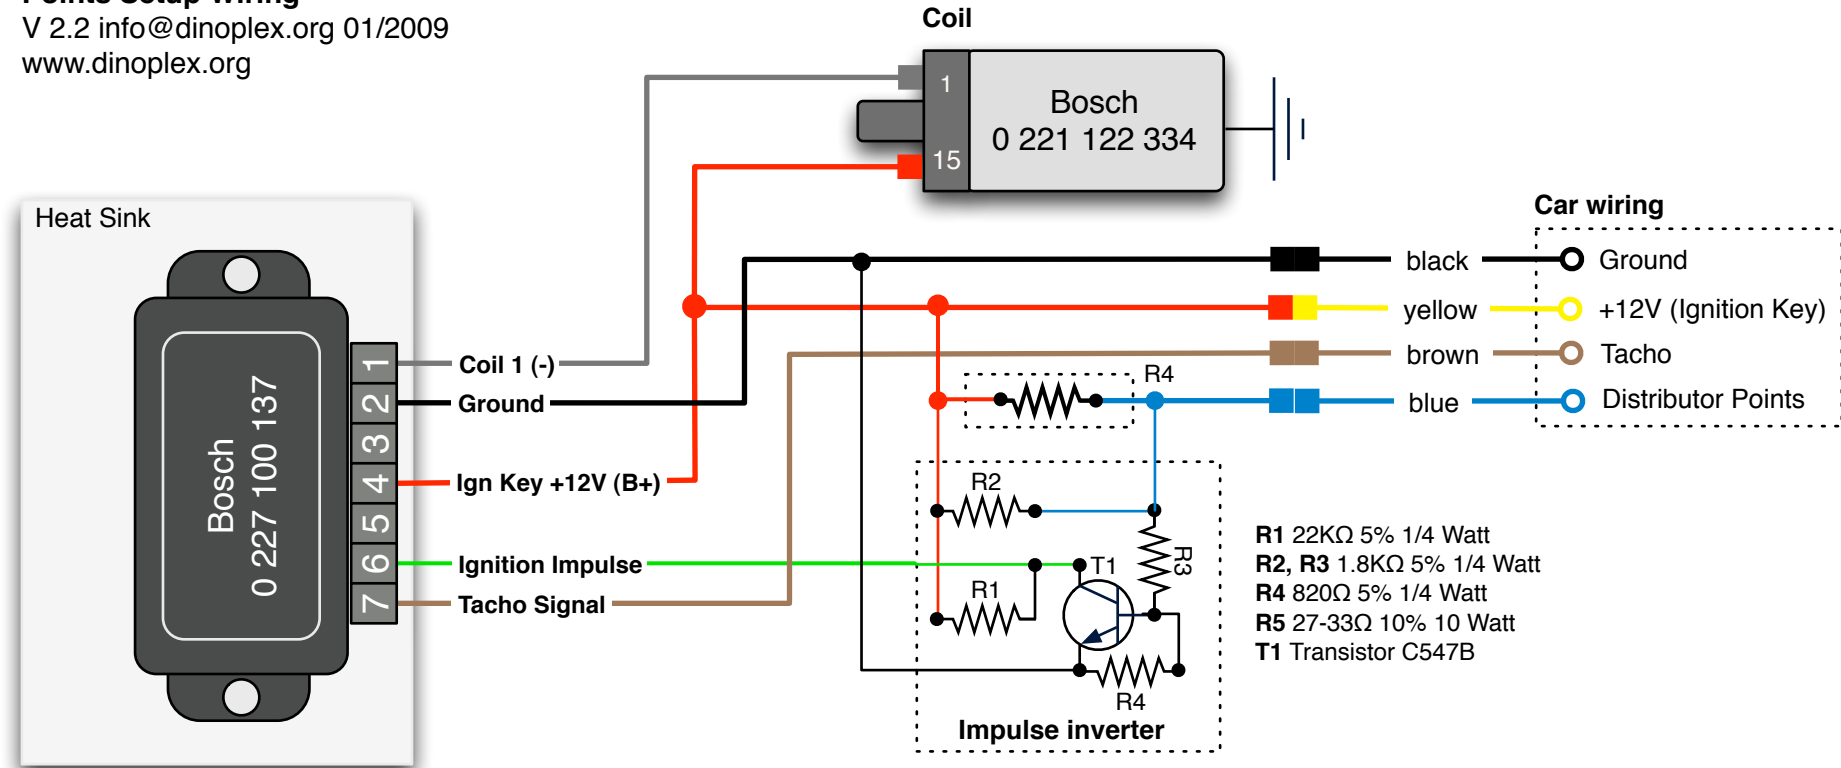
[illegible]
V 2.2 info@dinoplex.org 01/2009
www.dinoplex.org

Coil

1
15
Bosch
0 221 122 334

Heat Sink

Bosch
0 227 100 137

1
2
3
4
5
6
7

Coil 1 (-)
Ground
Ign Key +12V (B+)
Ignition Impulse
Tacho Signal

Car wiring

black
yellow
brown
blue

Ground
+12V (Ignition Key)
Tacho
Distributor Points

R4
R2
R3
T1
R1
R4
Impulse inverter

**R1** 22KΩ 5% 1/4 Watt
**R2, R3** 1.8KΩ 5% 1/4 Watt
**R4** 820Ω 5% 1/4 Watt
**R5** 27-33Ω 10% 10 Watt
**T1** Transistor C547B